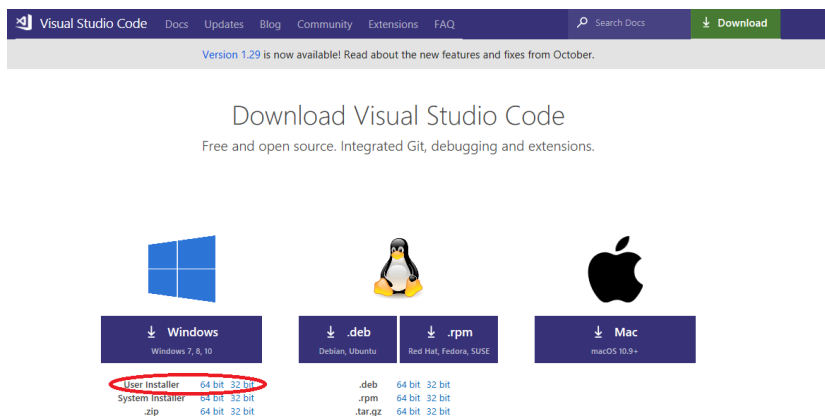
Visual Studio Code Docs Updates Blog Community Extensions FAQ

Search Docs

Download

Version 1.29 is now available! Read about the new features and fixes from October.

Download Visual Studio Code

Free and open source. Integrated Git, debugging and extensions.

Windows
Windows 7, 8, 10

.deb
Debian, Ubuntu

.rpm
Red Hat, Fedora, SUSE

Mac
macOS 10.9+

User Installer 64 bit 32 bit
System Installer 64 bit 32 bit
.zip 64 bit 32 bit

.deb 64 bit 32 bit
.rpm 64 bit 32 bit
.tar.gz 64 bit 32 bit